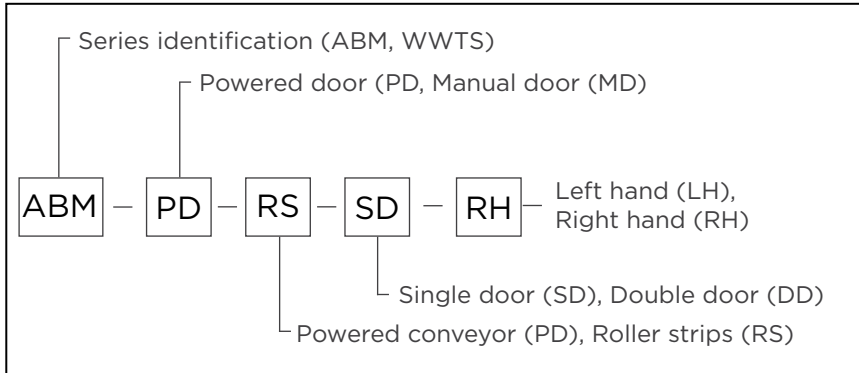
Series identification (ABM, WWTS)

Powered door (PD, Manual door (MD)

ABM – PD – RS – SD – RH

Left hand (LH),
Right hand (RH)

Single door (SD), Double door (DD)

Powered conveyor (PD), Roller strips (RS)